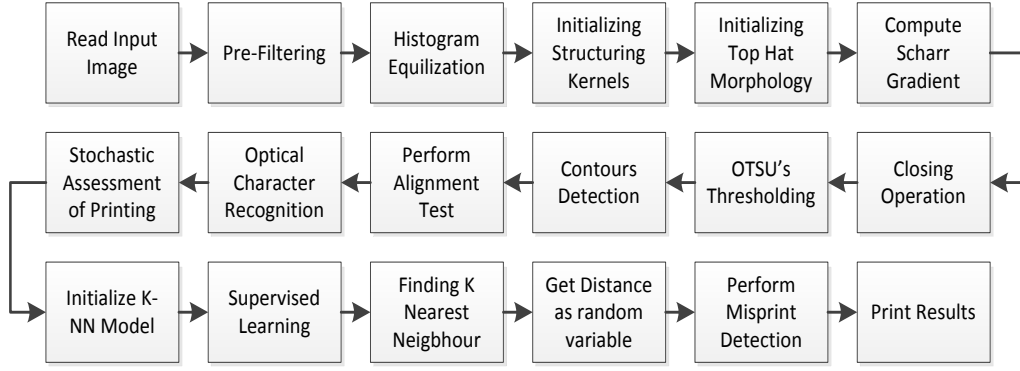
Read Input Image

Pre-Filtering

Histogram Equilization

Initializing Structuring Kernels

Initializing Top Hat Morphology

Compute Scharr Gradient

Closing Operation

OTSU's Thresholding

Contours Detection

Perform Alignment Test

Optical Character Recognition

Stochastic Assessment of Printing

Initialize K-NN Model

Supervised Learning

Finding K Nearest Neigbhour

Get Distance as random variable

Perform Misprint Detection

Print Results